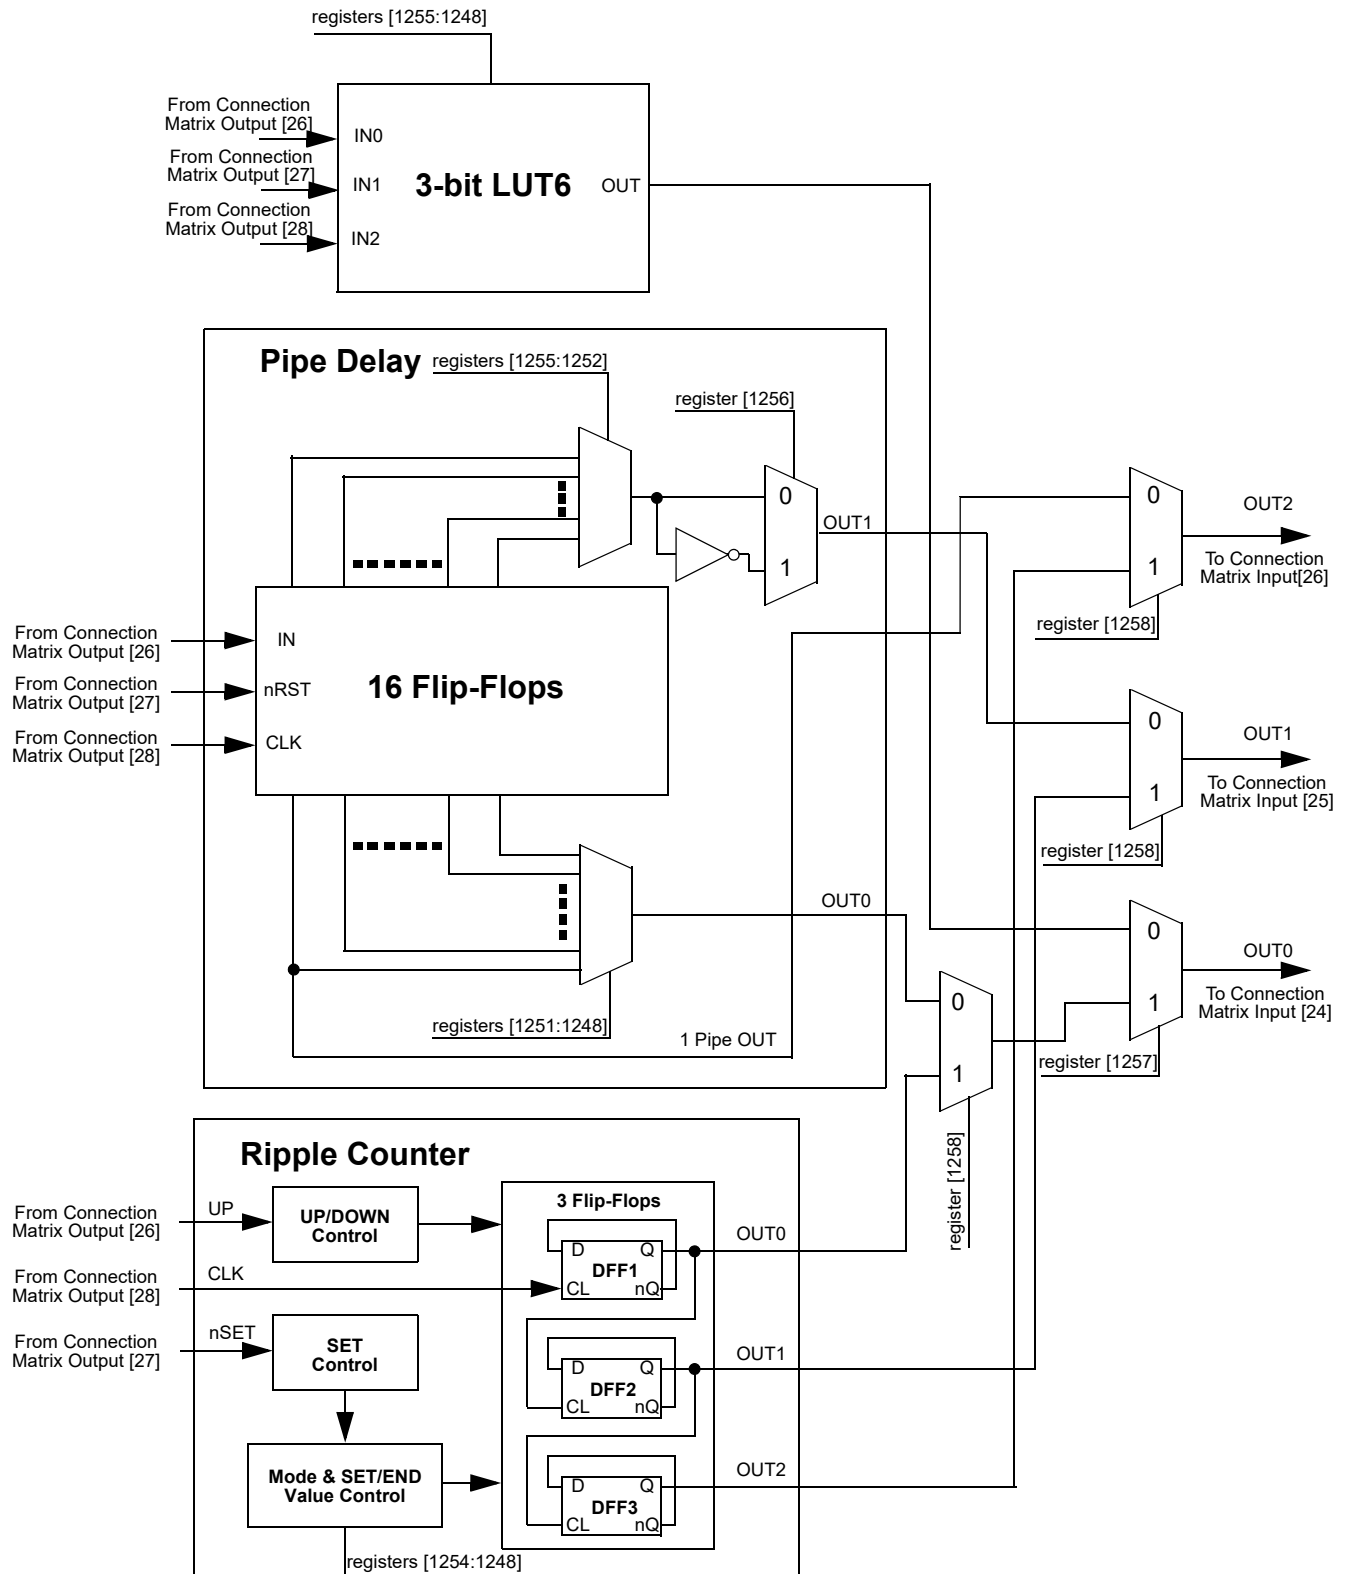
registers [1255:1248]

From Connection Matrix Output [26]
IN0
From Connection Matrix Output [27]
IN1
3-bit LUT6
OUT
From Connection Matrix Output [28]
IN2

Pipe Delay
registers [1255:1252]
register [1256]
0
OUT1
1

0
OUT2
1
To Connection Matrix Input[26]
register [1258]

From Connection Matrix Output [26]
IN
From Connection Matrix Output [27]
nRST
16 Flip-Flops
From Connection Matrix Output [28]
CLK

0
OUT1
1
To Connection Matrix Input [25]
register [1258]

OUT0
0
OUT0
1
To Connection Matrix Input [24]
0
1
register [1257]
registers [1251:1248]
1 Pipe OUT

register [1258]

Ripple Counter
From Connection Matrix Output [26]
UP
UP/DOWN Control
3 Flip-Flops
D
Q
DFF1
CL
nQ
OUT0
From Connection Matrix Output [28]
CLK
From Connection Matrix Output [27]
nSET
SET Control
D
Q
DFF2
CL
nQ
OUT1
Mode & SET/END Value Control
D
Q
DFF3
CL
nQ
OUT2
registers [1254:1248]